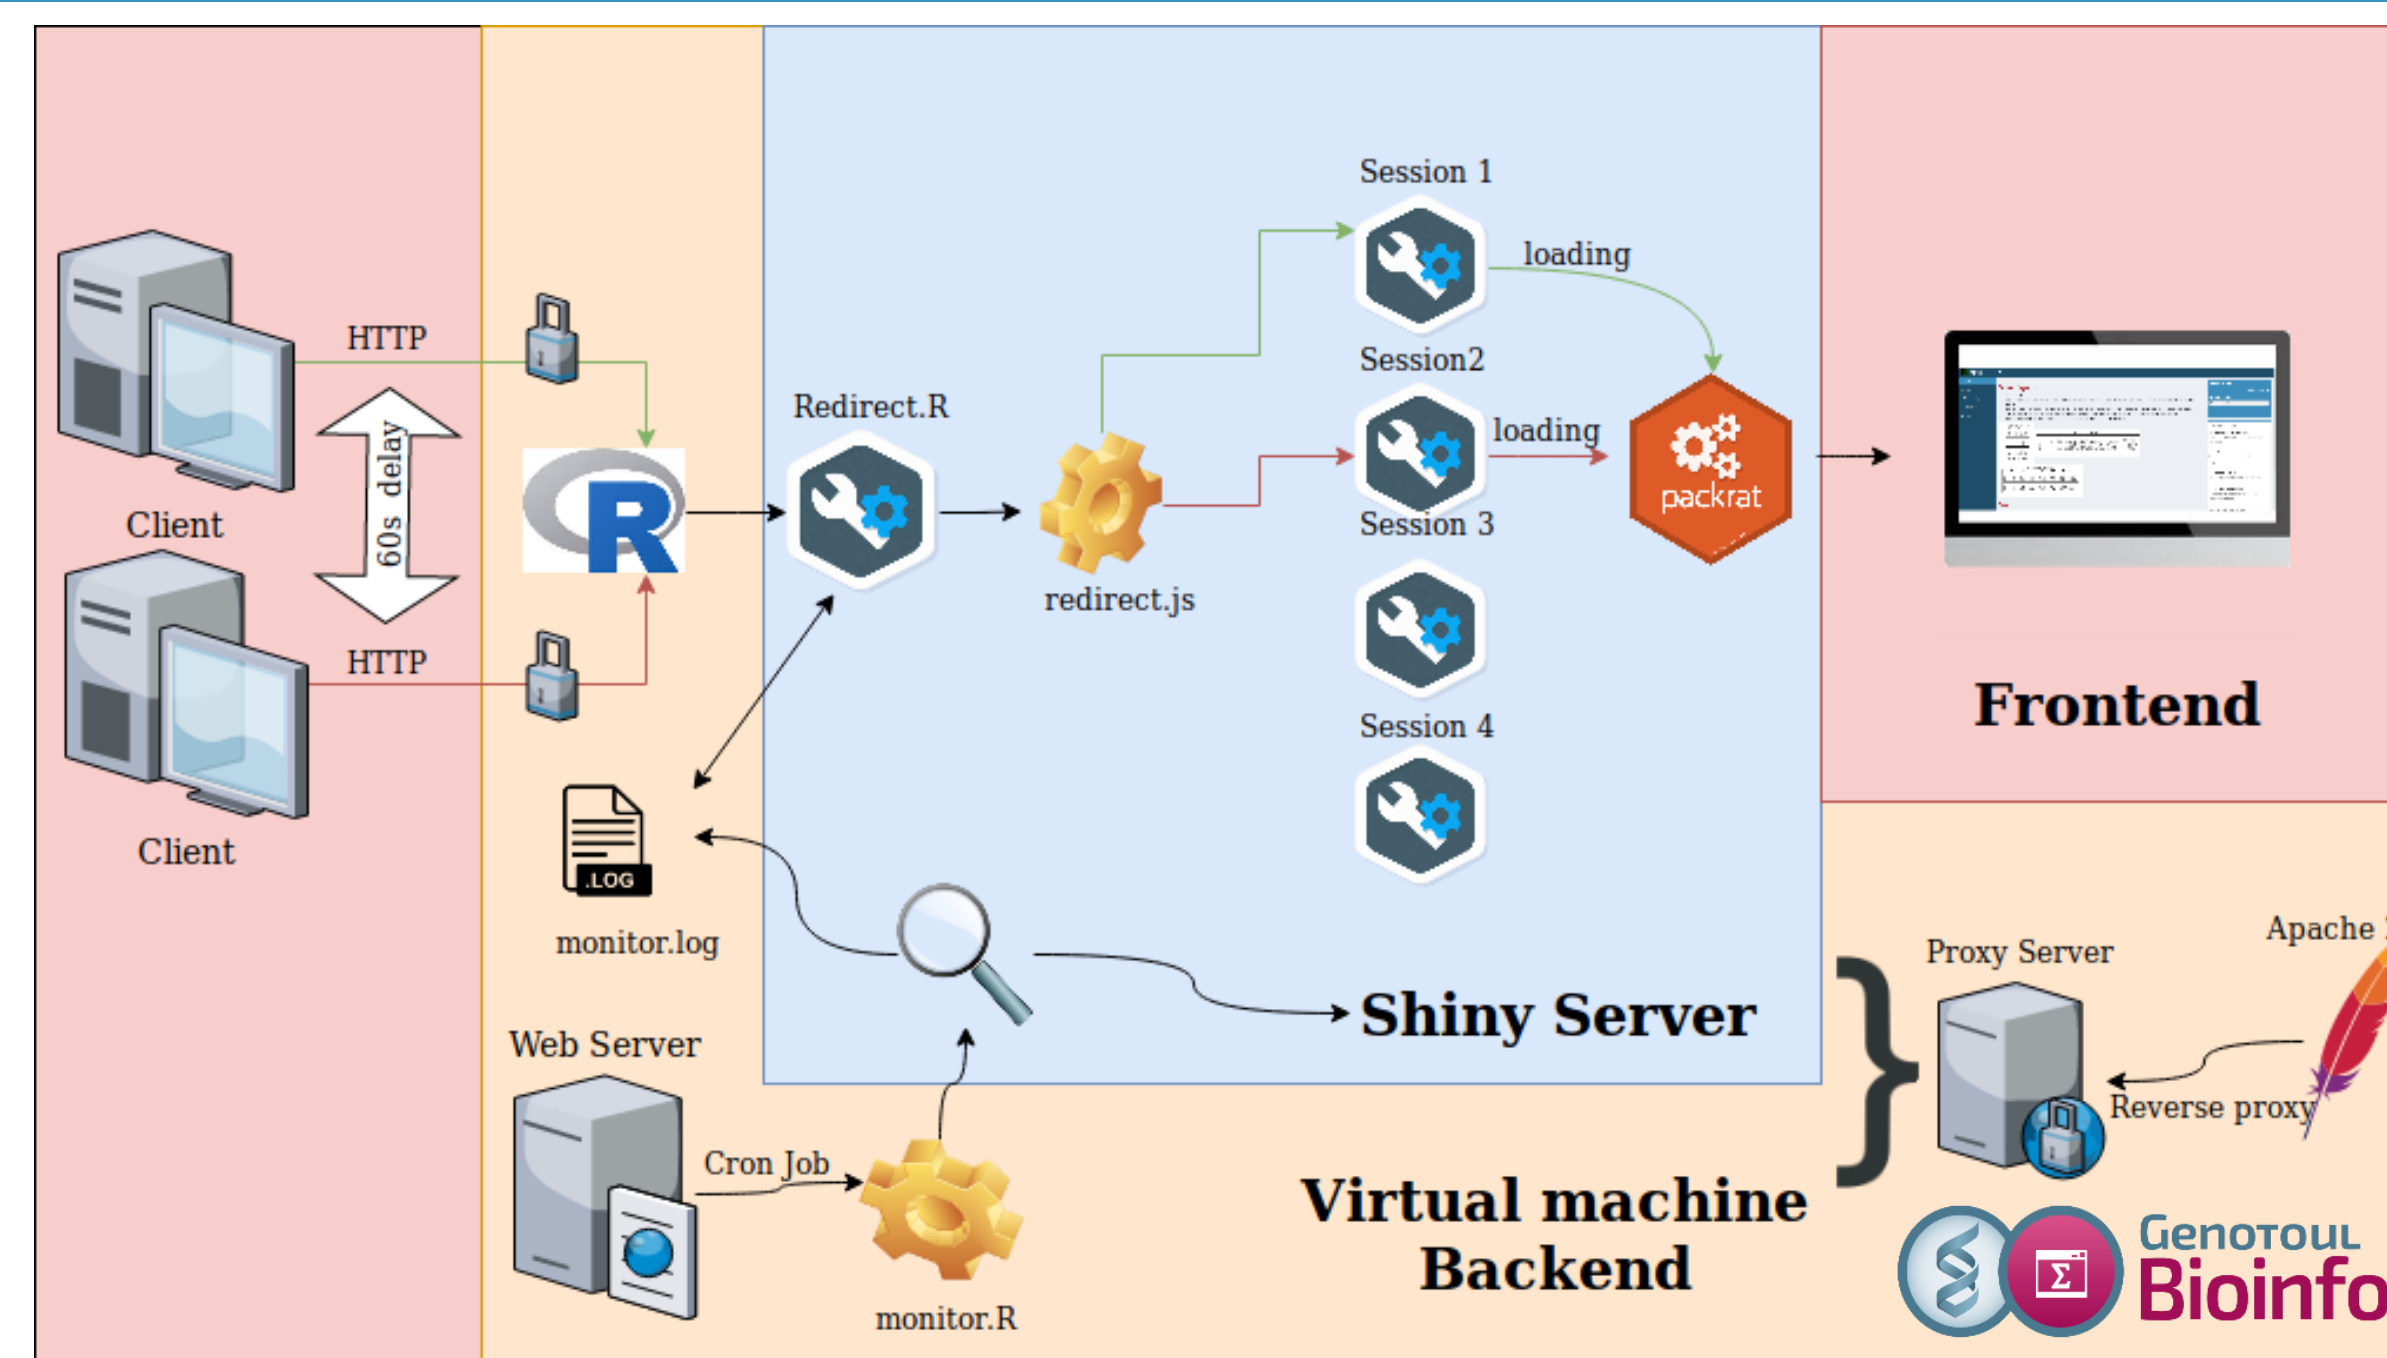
HTTP

Client

60s delay

HTTP

Client

R

Redirect.R

redirect.js

Session 1

loading

Session2

loading

Session 3

packrat

Session 4

Frontend

.LOG

monitor.log

Shiny Server

Web Server

Cron Job

monitor.R

Virtual machine
Backend

Proxy Server

Apache

Reverse proxy

GenoToul
Bioinfo